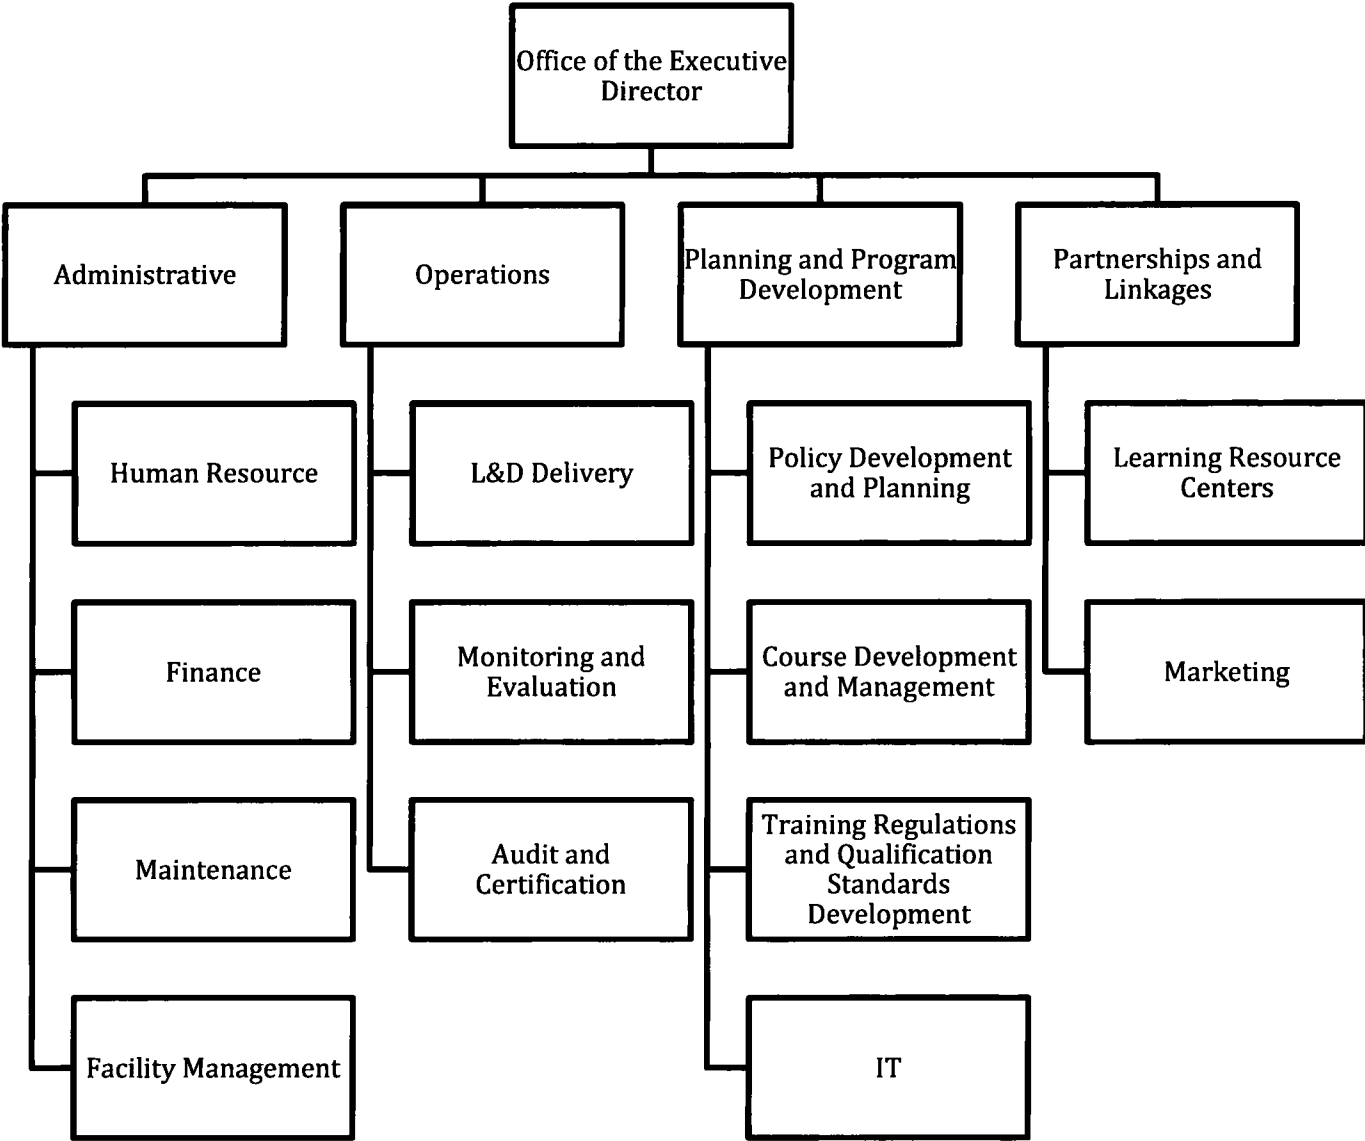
Office of the Executive Director

Administrative

Human Resource

Finance

Maintenance

Facility Management

Operations

L&D Delivery

Monitoring and Evaluation

Audit and Certification

Planning and Program Development

Policy Development and Planning

Course Development and Management

Training Regulations and Qualification Standards Development

IT

Partnerships and Linkages

Learning Resource Centers

Marketing